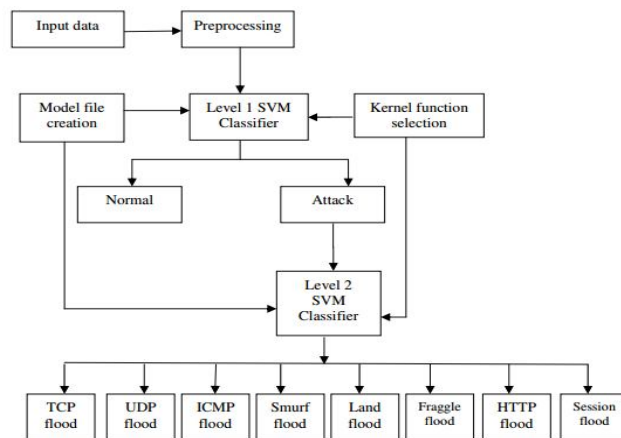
Input data

Preprocessing

Model file creation

Level 1 SVM Classifier

Kernel function selection

Normal

Attack

Level 2 SVM Classifier

TCP flood

UDP flood

ICMP flood

Smurf flood

Land flood

Fraggle flood

HTTP flood

Session flood